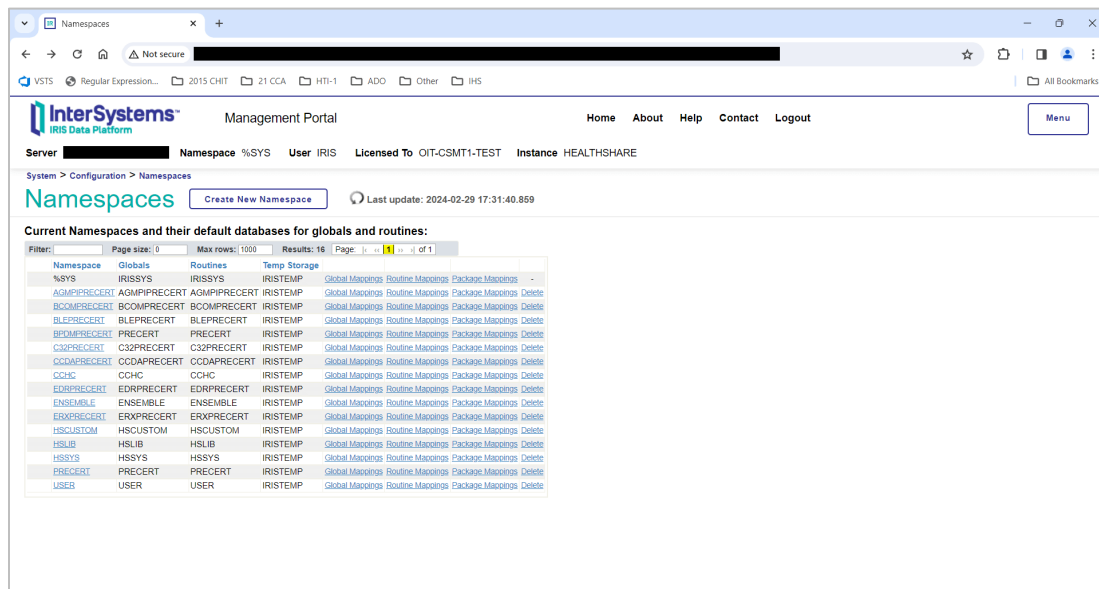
Namespaces ×
+
Not secure
VSTS Regular Expression... 2015 CHIT 21 CCA HTI-1 ADO Other IHS
All Bookmarks

InterSystems™
IRIS Data Platform
Management Portal
Home About Help Contact Logout
Menu

Server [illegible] Namespace %SYS User IRIS Licensed To OIT-CSMT1-TEST Instance HEALTHSHARE

System > Configuration > Namespaces

Namespaces
Create New Namespace
Last update: 2024-02-29 17:31:40.859

Current Namespaces and their default databases for globals and routines:

Filter: Page size: 0 Max rows: 1000 Results: 16 Page: 1 of 1

| Namespace | Globals | Routines | Temp Storage | | | | |
|---|---|---|---|---|---|---|---|
| %SYS | IRISSYS | IRISSYS | IRISTEMP | Global Mappings | Routine Mappings | Package Mappings | - |
| AGMPIPRECERT | AGMPIPRECERT | AGMPIPRECERT | IRISTEMP | Global Mappings | Routine Mappings | Package Mappings | Delete |
| BCOMPRECERT | BCOMPRECERT | BCOMPRECERT | IRISTEMP | Global Mappings | Routine Mappings | Package Mappings | Delete |
| BLEPRECERT | BLEPRECERT | BLEPRECERT | IRISTEMP | Global Mappings | Routine Mappings | Package Mappings | Delete |
| BPDMPRECERT | PRECERT | PRECERT | IRISTEMP | Global Mappings | Routine Mappings | Package Mappings | Delete |
| C32PRECERT | C32PRECERT | C32PRECERT | IRISTEMP | Global Mappings | Routine Mappings | Package Mappings | Delete |
| CCDAPRECERT | CCDAPRECERT | CCDAPRECERT | IRISTEMP | Global Mappings | Routine Mappings | Package Mappings | Delete |
| CCHC | CCHC | CCHC | IRISTEMP | Global Mappings | Routine Mappings | Package Mappings | Delete |
| EDRPRECERT | EDRPRECERT | EDRPRECERT | IRISTEMP | Global Mappings | Routine Mappings | Package Mappings | Delete |
| ENSEMBLE | ENSEMBLE | ENSEMBLE | IRISTEMP | Global Mappings | Routine Mappings | Package Mappings | Delete |
| ERXPRECERT | ERXPRECERT | ERXPRECERT | IRISTEMP | Global Mappings | Routine Mappings | Package Mappings | Delete |
| HSCUSTOM | HSCUSTOM | HSCUSTOM | IRISTEMP | Global Mappings | Routine Mappings | Package Mappings | Delete |
| HSLIB | HSLIB | HSLIB | IRISTEMP | Global Mappings | Routine Mappings | Package Mappings | Delete |
| HSSYS | HSSYS | HSSYS | IRISTEMP | Global Mappings | Routine Mappings | Package Mappings | Delete |
| PRECERT | PRECERT | PRECERT | IRISTEMP | Global Mappings | Routine Mappings | Package Mappings | Delete |
| USER | USER | USER | IRISTEMP | Global Mappings | Routine Mappings | Package Mappings | Delete |